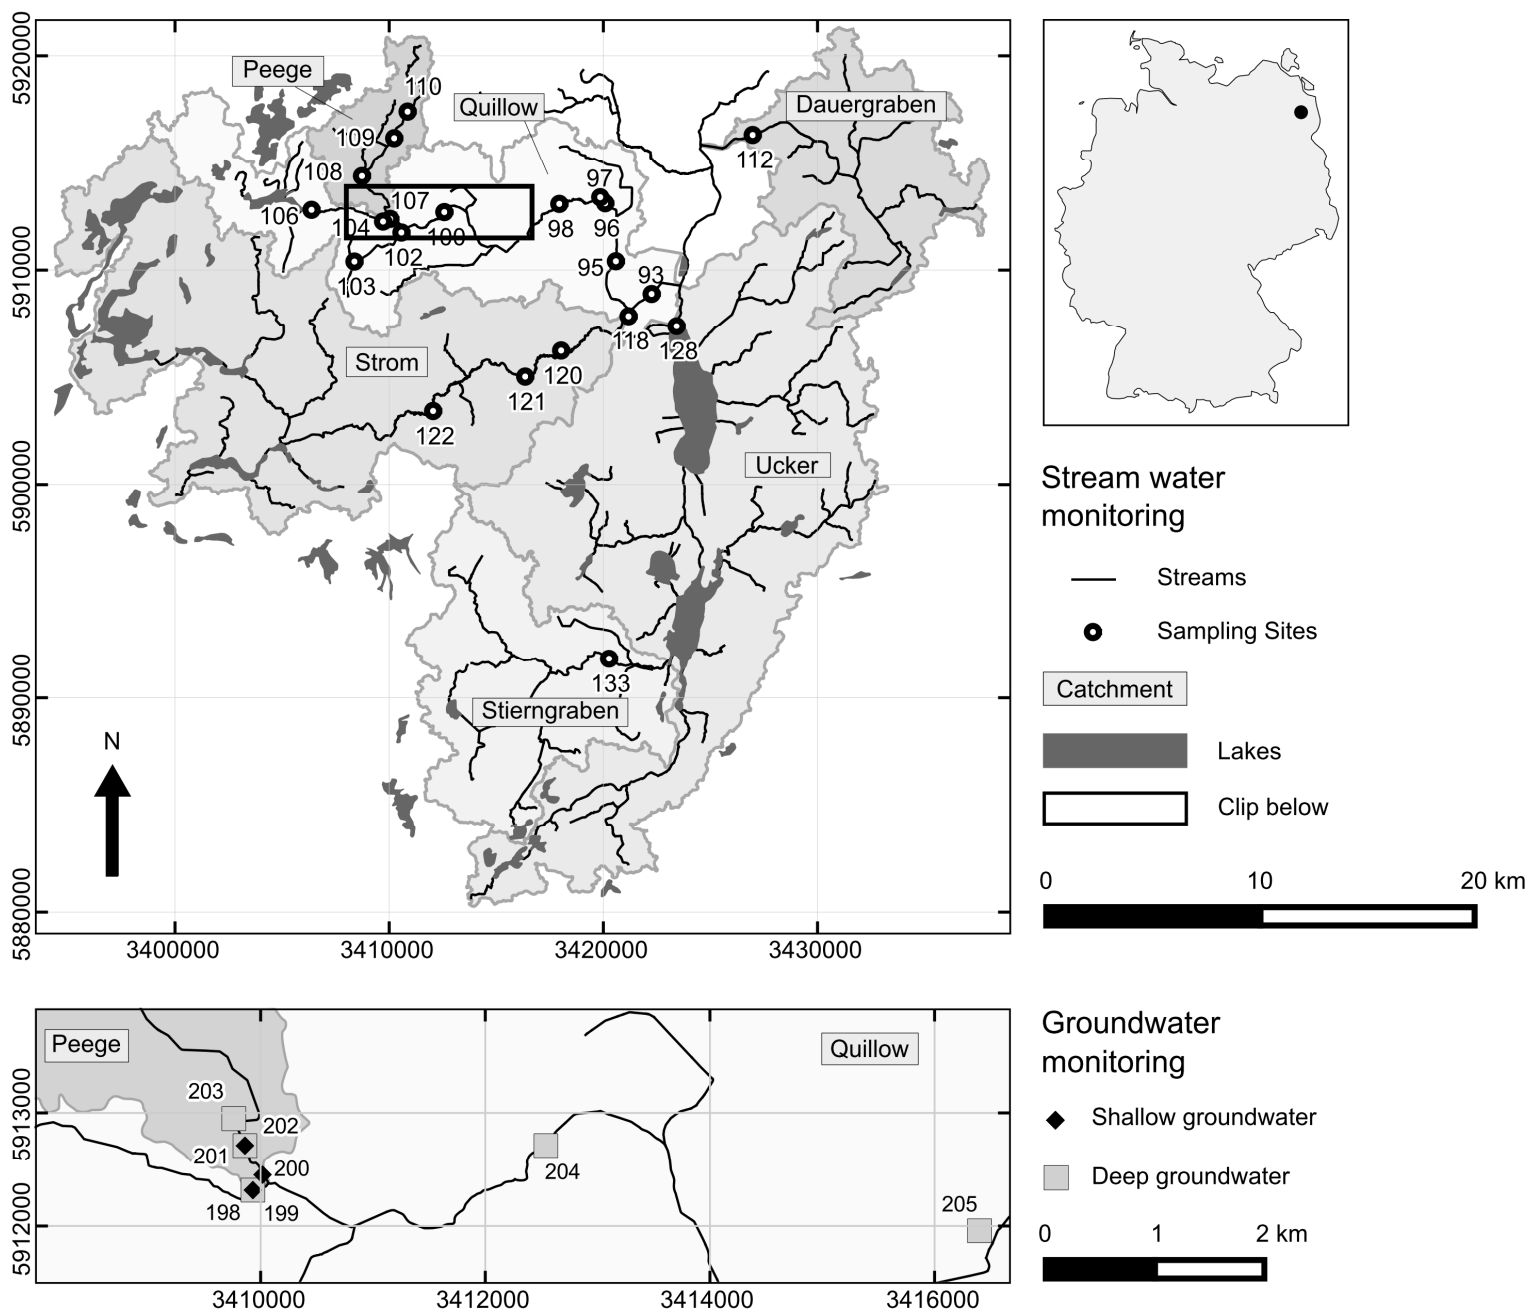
5920000
5910000
5900000
5890000
5880000

Peege
110
Quillow
Dauergraben
109
112
108
97
106
107
104
100
98
96
102
103
95
93
118
128
Strom
120
121
122
Ucker
133
Stierngraben
N

3400000
3410000
3420000
3430000

Stream water monitoring

Streams

Sampling Sites

Catchment

Lakes

Clip below

0 10 20 km

Peege
Quillow
203
202
201
200
204
198
199
205
5913000
5912000
3410000
3412000
3414000
3416000

Groundwater monitoring

Shallow groundwater

Deep groundwater

0 1 2 km